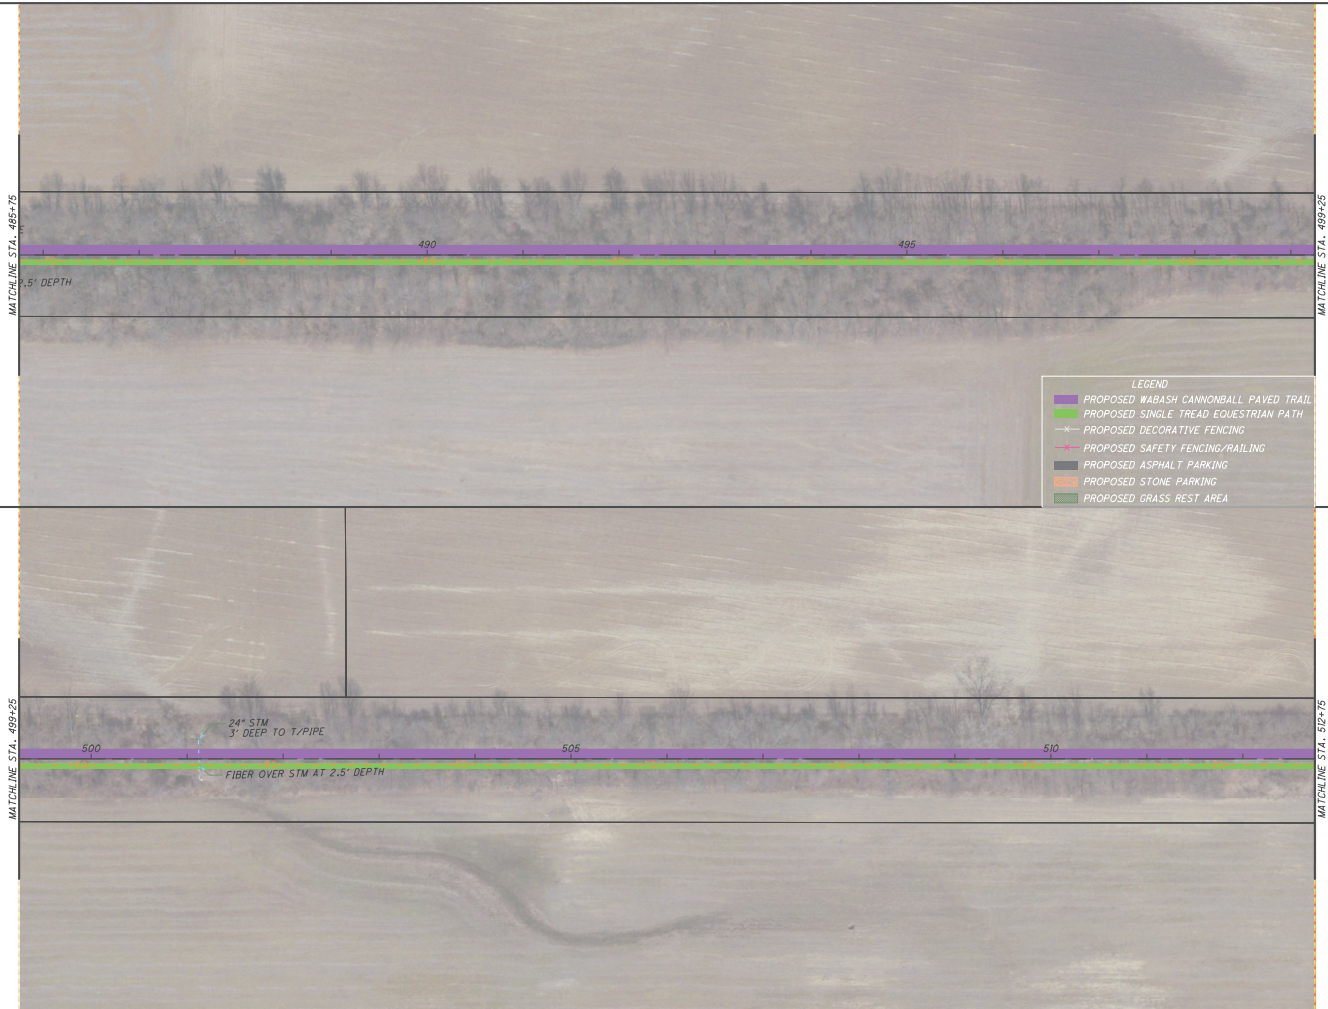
MATCHLINE STA. 485+75

490

495

MATCHLINE STA. 499+25

.5' DEPTH

LEGEND
PROPOSED WABASH CANNONBALL PAVED TRAIL
PROPOSED SINGLE TREAD EQUESTRIAN PATH
PROPOSED DECORATIVE FENCING
PROPOSED SAFETY FENCING/RAILING
PROPOSED ASPHALT PARKING
PROPOSED STONE PARKING
PROPOSED GRASS REST AREA

MATCHLINE STA. 499+25

24" STM
3' DEEP TO T/PIPE

500

505

510

FIBER OVER STM AT 2.5' DEPTH

MATCHLINE STA. 512+75